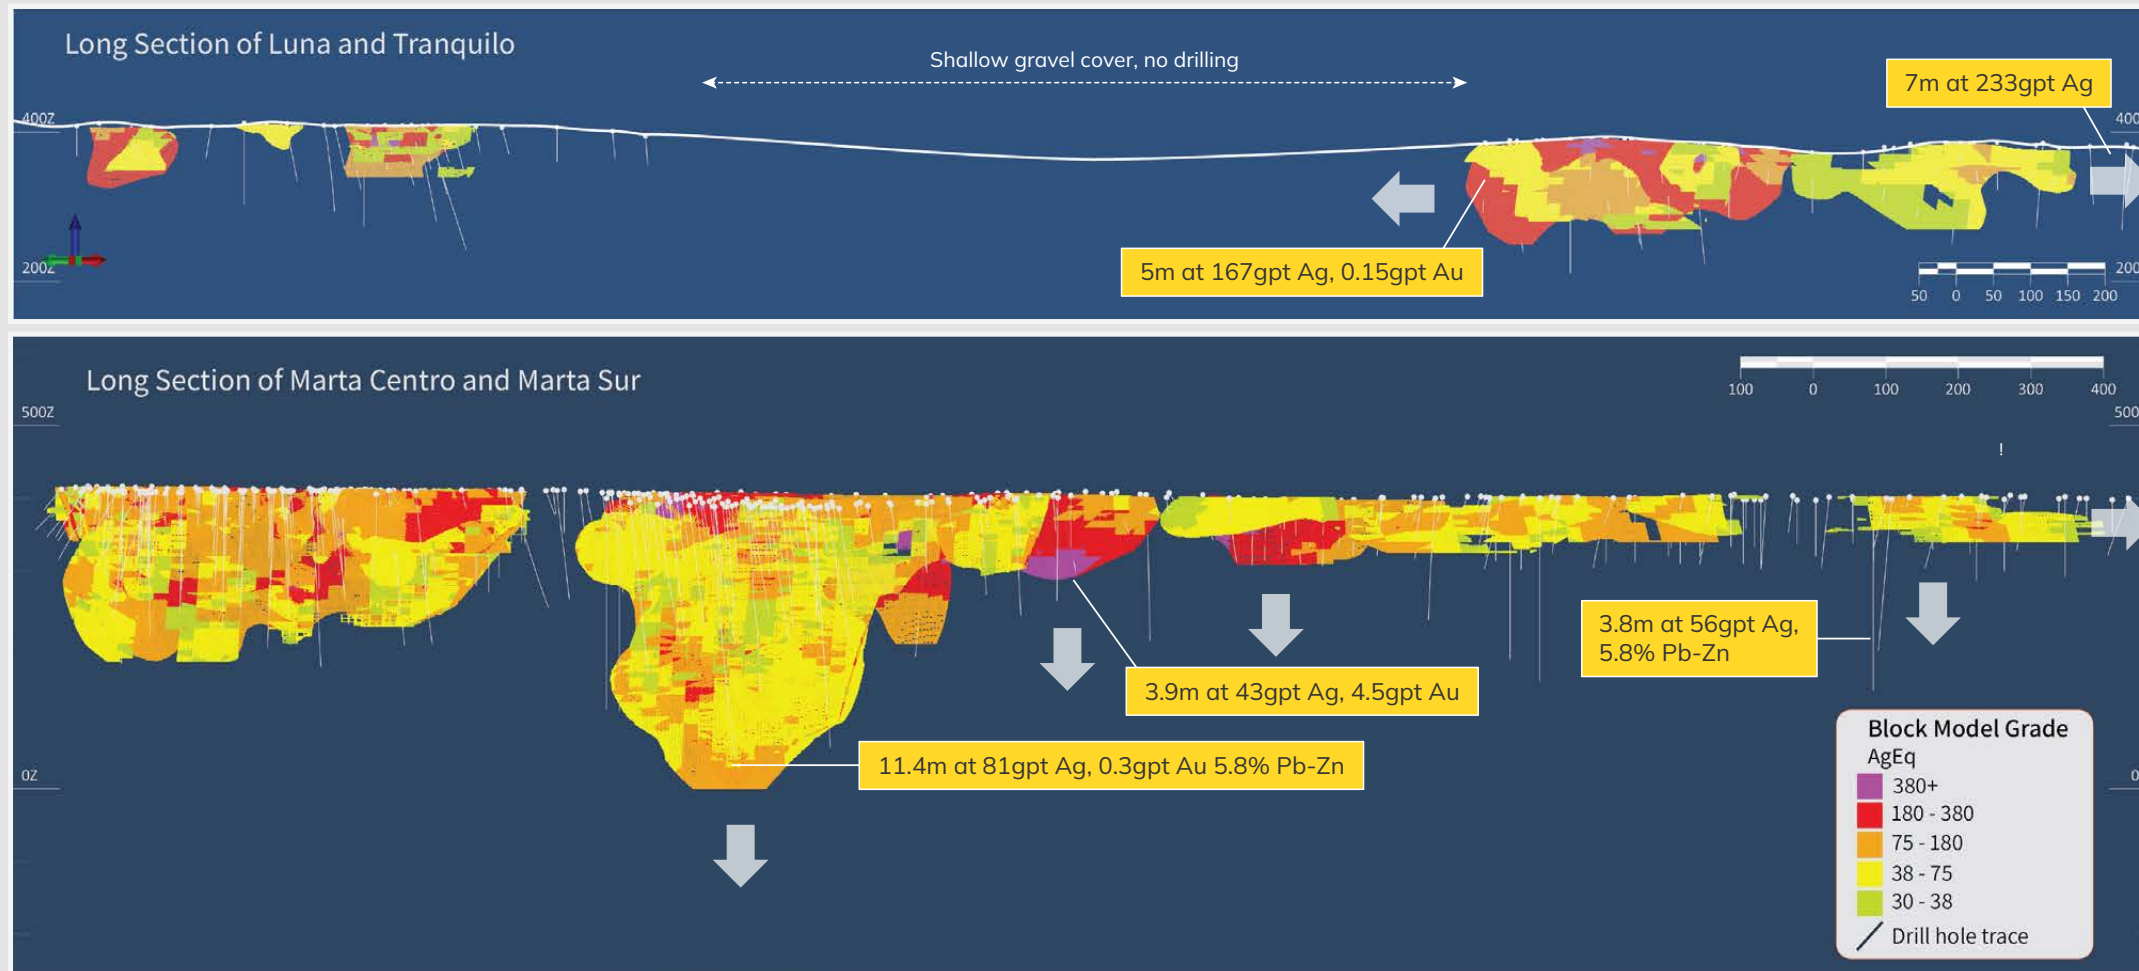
Long Section of Luna and Tranquilo

Shallow gravel cover, no drilling

7m at 233gpt Ag

400Z

400

200Z

200

5m at 167gpt Ag, 0.15gpt Au

50 0 50 100 150 200

Long Section of Marta Centro and Marta Sur

100 0 100 200 300 400

500Z

500

3.8m at 56gpt Ag, 5.8% Pb-Zn

3.9m at 43gpt Ag, 4.5gpt Au

11.4m at 81gpt Ag, 0.3gpt Au 5.8% Pb-Zn

0Z

0

Block Model Grade
AgEq
380+
180 - 380
75 - 180
38 - 75
30 - 38
Drill hole trace